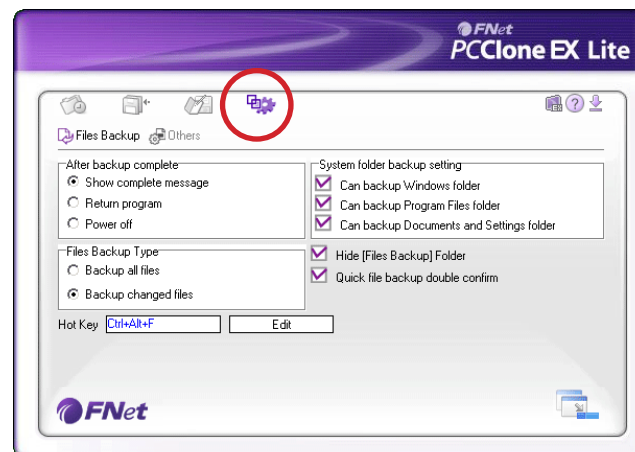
FNet
PCClone EX Lite

Files Backup Others

After backup complete
Show complete message
Return program
Power off

Files Backup Type
Backup all files
Backup changed files

Hot Key Ctrl+Alt+F Edit

System folder backup setting
Can backup Windows folder
Can backup Program Files folder
Can backup Documents and Settings folder

Hide [Files Backup] Folder
Quick file backup double confirm

FNet